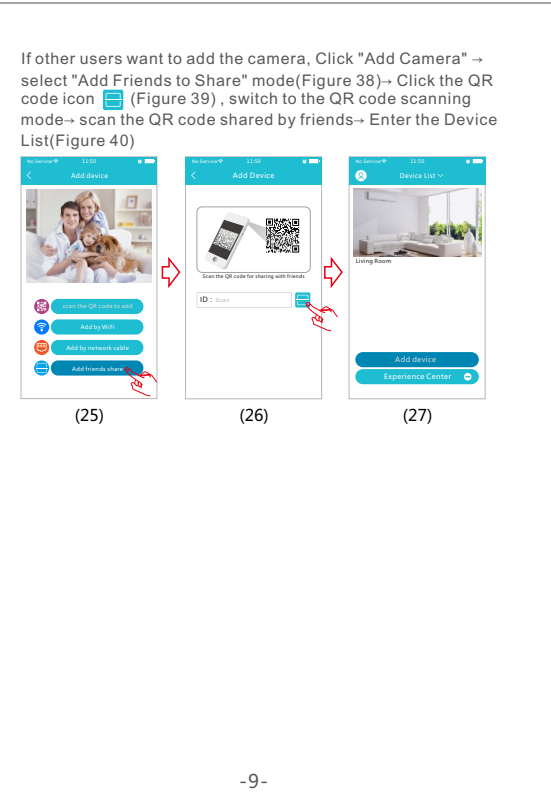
If other users want to add the camera, Click "Add Camera" → select "Add Friends to Share" mode(Figure 38)→ Click the QR code icon (Figure 39) , switch to the QR code scanning mode→ scan the QR code shared by friends→ Enter the Device List(Figure 40)

No Service 11:50

Add device

scan the QR code to add

Add by WiFi

Add by network cable

Add friends share

No Service 11:50

Add Device

Scan the QR code for sharing with friends

ID : Scan

No Service 11:50

Device List

Living Room

Add device

Experience Center

(25)

(26)

(27)

-9-